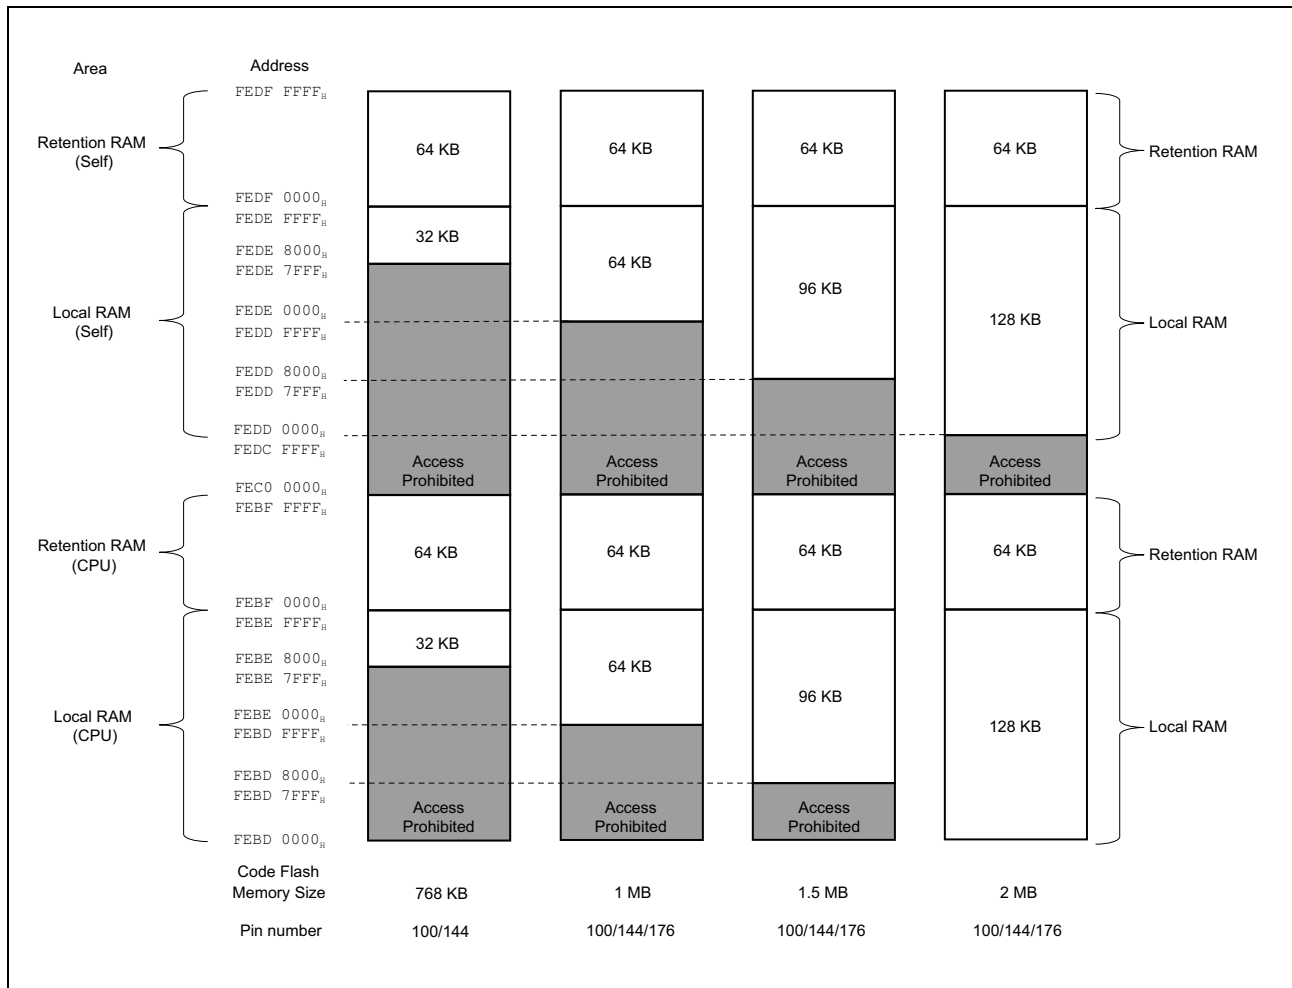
Area

Address

Retention RAM (Self)

Local RAM (Self)

Retention RAM (CPU)

Local RAM (CPU)

FEDF FFFF$_H$
FEDF 0000$_H$
FEDE FFFF$_H$
FEDE 8000$_H$
FEDE 7FFF$_H$
FEDE 0000$_H$
FEDD FFFF$_H$
FEDD 8000$_H$
FEDD 7FFF$_H$
FEDD 0000$_H$
FEDC FFFF$_H$
FEC0 0000$_H$
FEBF FFFF$_H$
FEBF 0000$_H$
FEBE FFFF$_H$
FEBE 8000$_H$
FEBE 7FFF$_H$
FEBE 0000$_H$
FEBD FFFF$_H$
FEBD 8000$_H$
FEBD 7FFF$_H$
FEBD 0000$_H$

64 KB
32 KB
Access Prohibited
64 KB
32 KB
Access Prohibited

64 KB
64 KB
Access Prohibited
64 KB
64 KB
Access Prohibited

64 KB
96 KB
Access Prohibited
64 KB
96 KB
Access Prohibited

64 KB
128 KB
Access Prohibited
64 KB
128 KB

Retention RAM
Local RAM
Retention RAM
Local RAM

Code Flash Memory Size | 768 KB | 1 MB | 1.5 MB | 2 MB

Pin number | 100/144 | 100/144/176 | 100/144/176 | 100/144/176